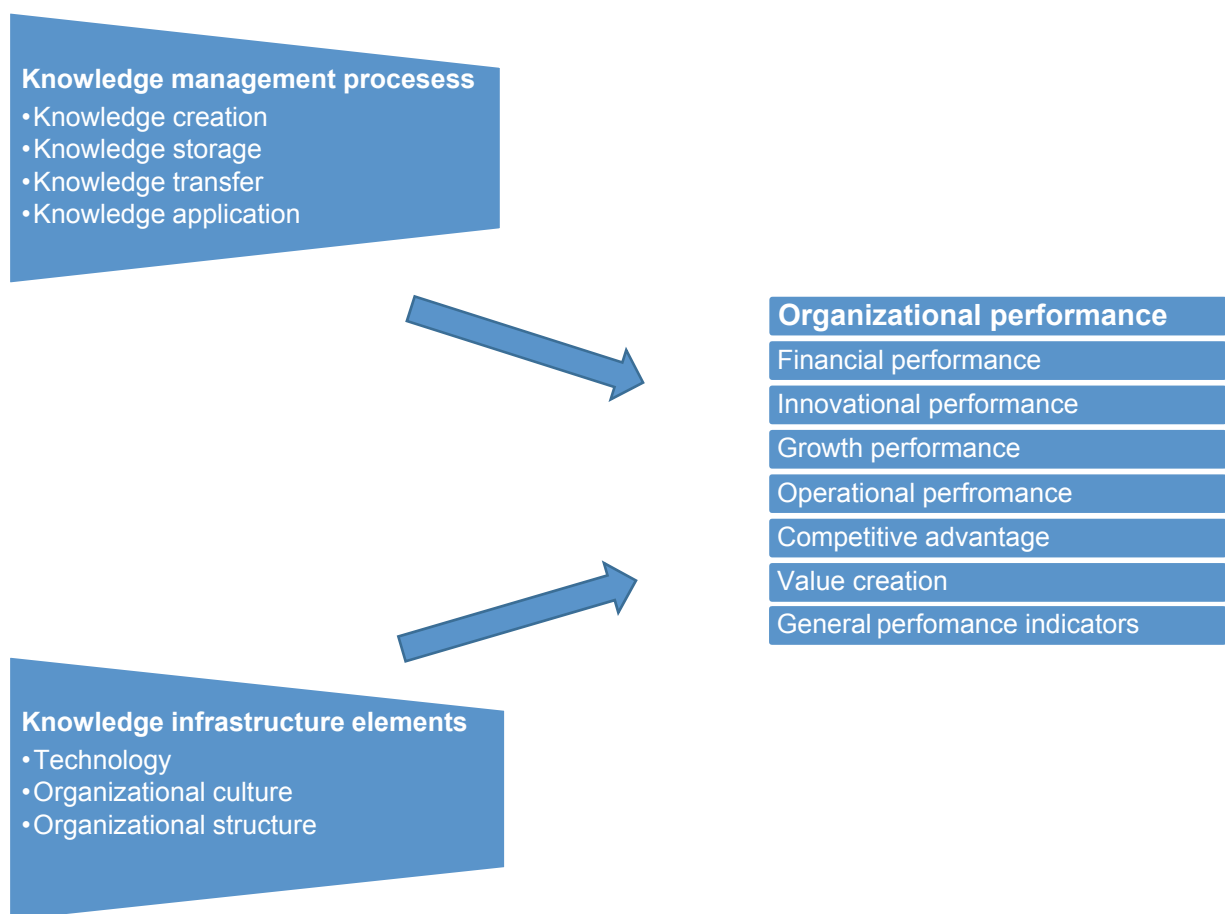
Knowledge management procesess
•Knowledge creation
•Knowledge storage
•Knowledge transfer
•Knowledge application

Organizational performance
Financial performance
Innovational performance
Growth performance
Operational perfromance
Competitive advantage
Value creation
General perfomance indicators

Knowledge infrastructure elements
•Technology
•Organizational culture
•Organizational structure